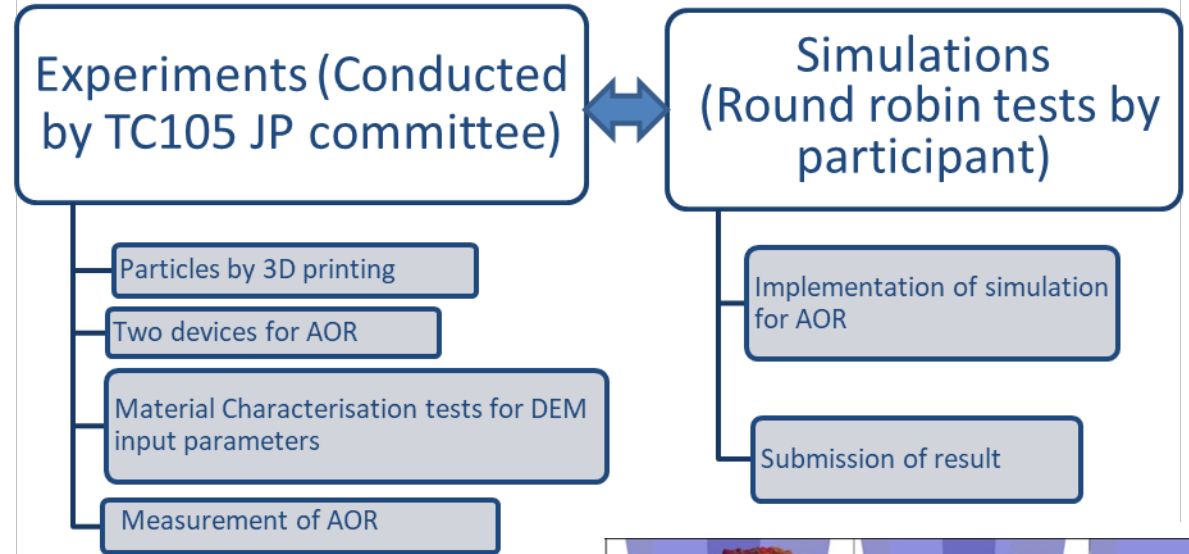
Experiments (Conducted by TC105 JP committee)

Particles by 3D printing

Two devices for AOR

Material Characterisation tests for DEM input parameters

Measurement of AOR

Simulations (Round robin tests by participant)

Implementation of simulation for AOR

Submission of result